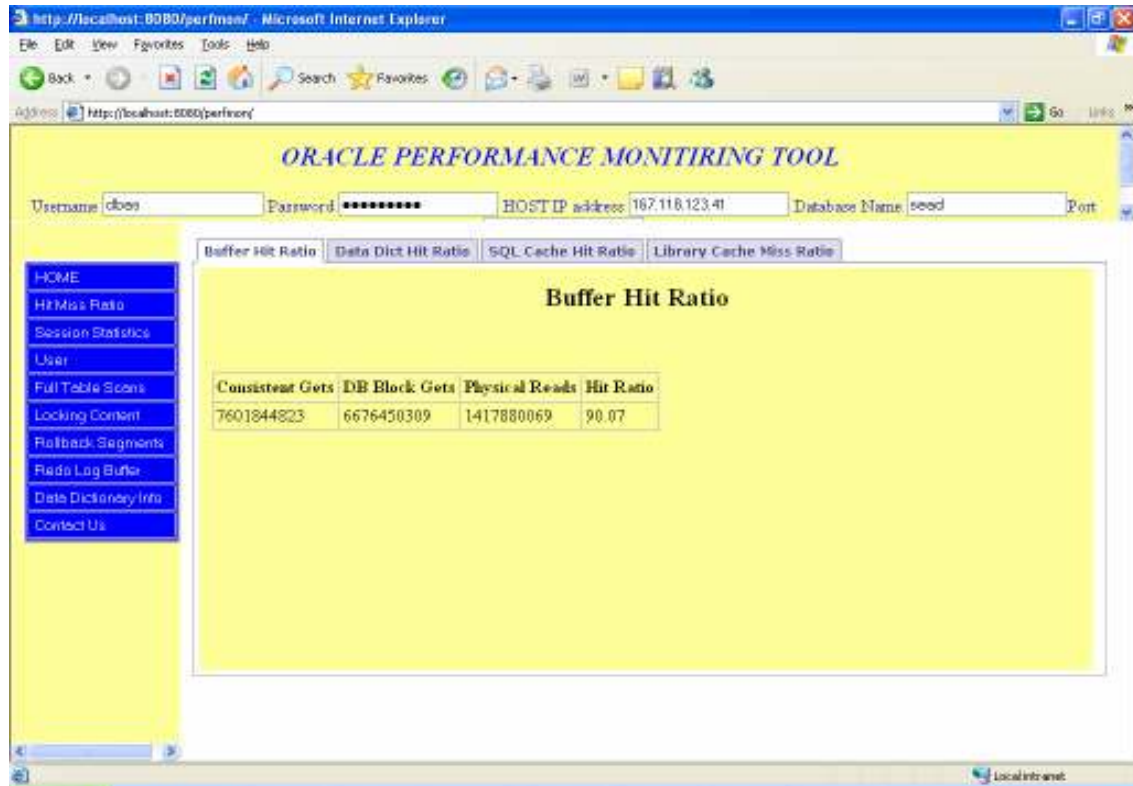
http://localhost:8080/perfmon/ - Microsoft Internet Explorer

File Edit View Favorites Tools Help

Back Search Favorites

Address http://localhost:8080/perfmon/ Go Links

ORACLE PERFORMANCE MONITIRING TOOL

Username dbas Password •••••••••• HOST IP address 167.118.123.41 Database Name seed Port

Buffer Hit Ratio | Data Dict Hit Ratio | SQL Cache Hit Ratio | Library Cache Miss Ratio

HOME
Hit Miss Ratio
Session Statistics
User
Full Table Scans
Locking Content
Rollback Segments
Redo Log Buffer
Data Dictionary Info
Contact Us

Buffer Hit Ratio

| Consistent Gets | DB Block Gets | Physical Reads | Hit Ratio |
|---|---|---|---|
| 7601844823 | 6676450309 | 1417880069 | 90.07 |

Local intranet